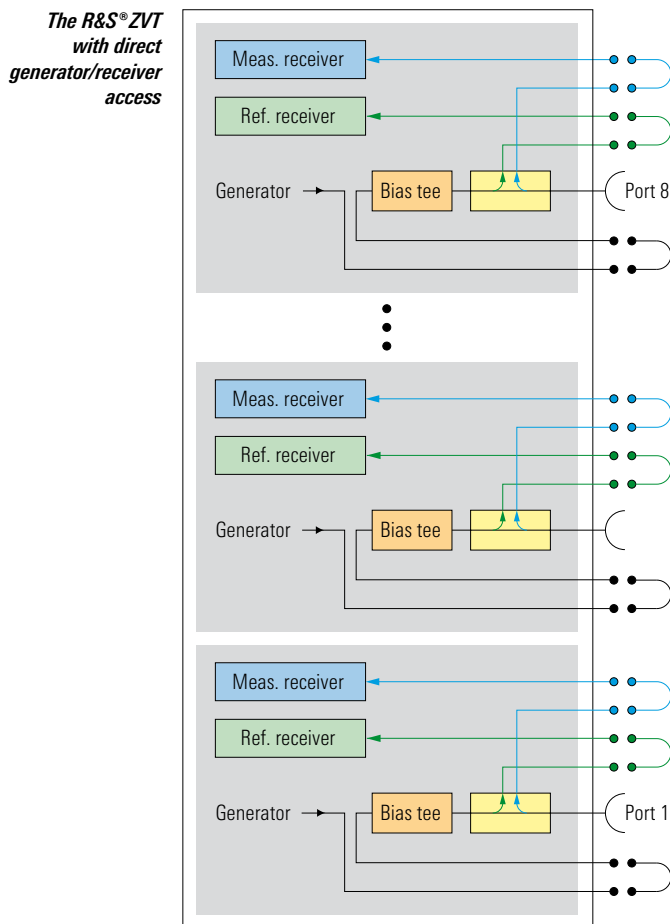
The R&S®ZVT with direct generator/receiver access

Meas. receiver

Ref. receiver

Generator

Bias tee

Port 8

Meas. receiver

Ref. receiver

Generator

Bias tee

Meas. receiver

Ref. receiver

Generator

Bias tee

Port 1